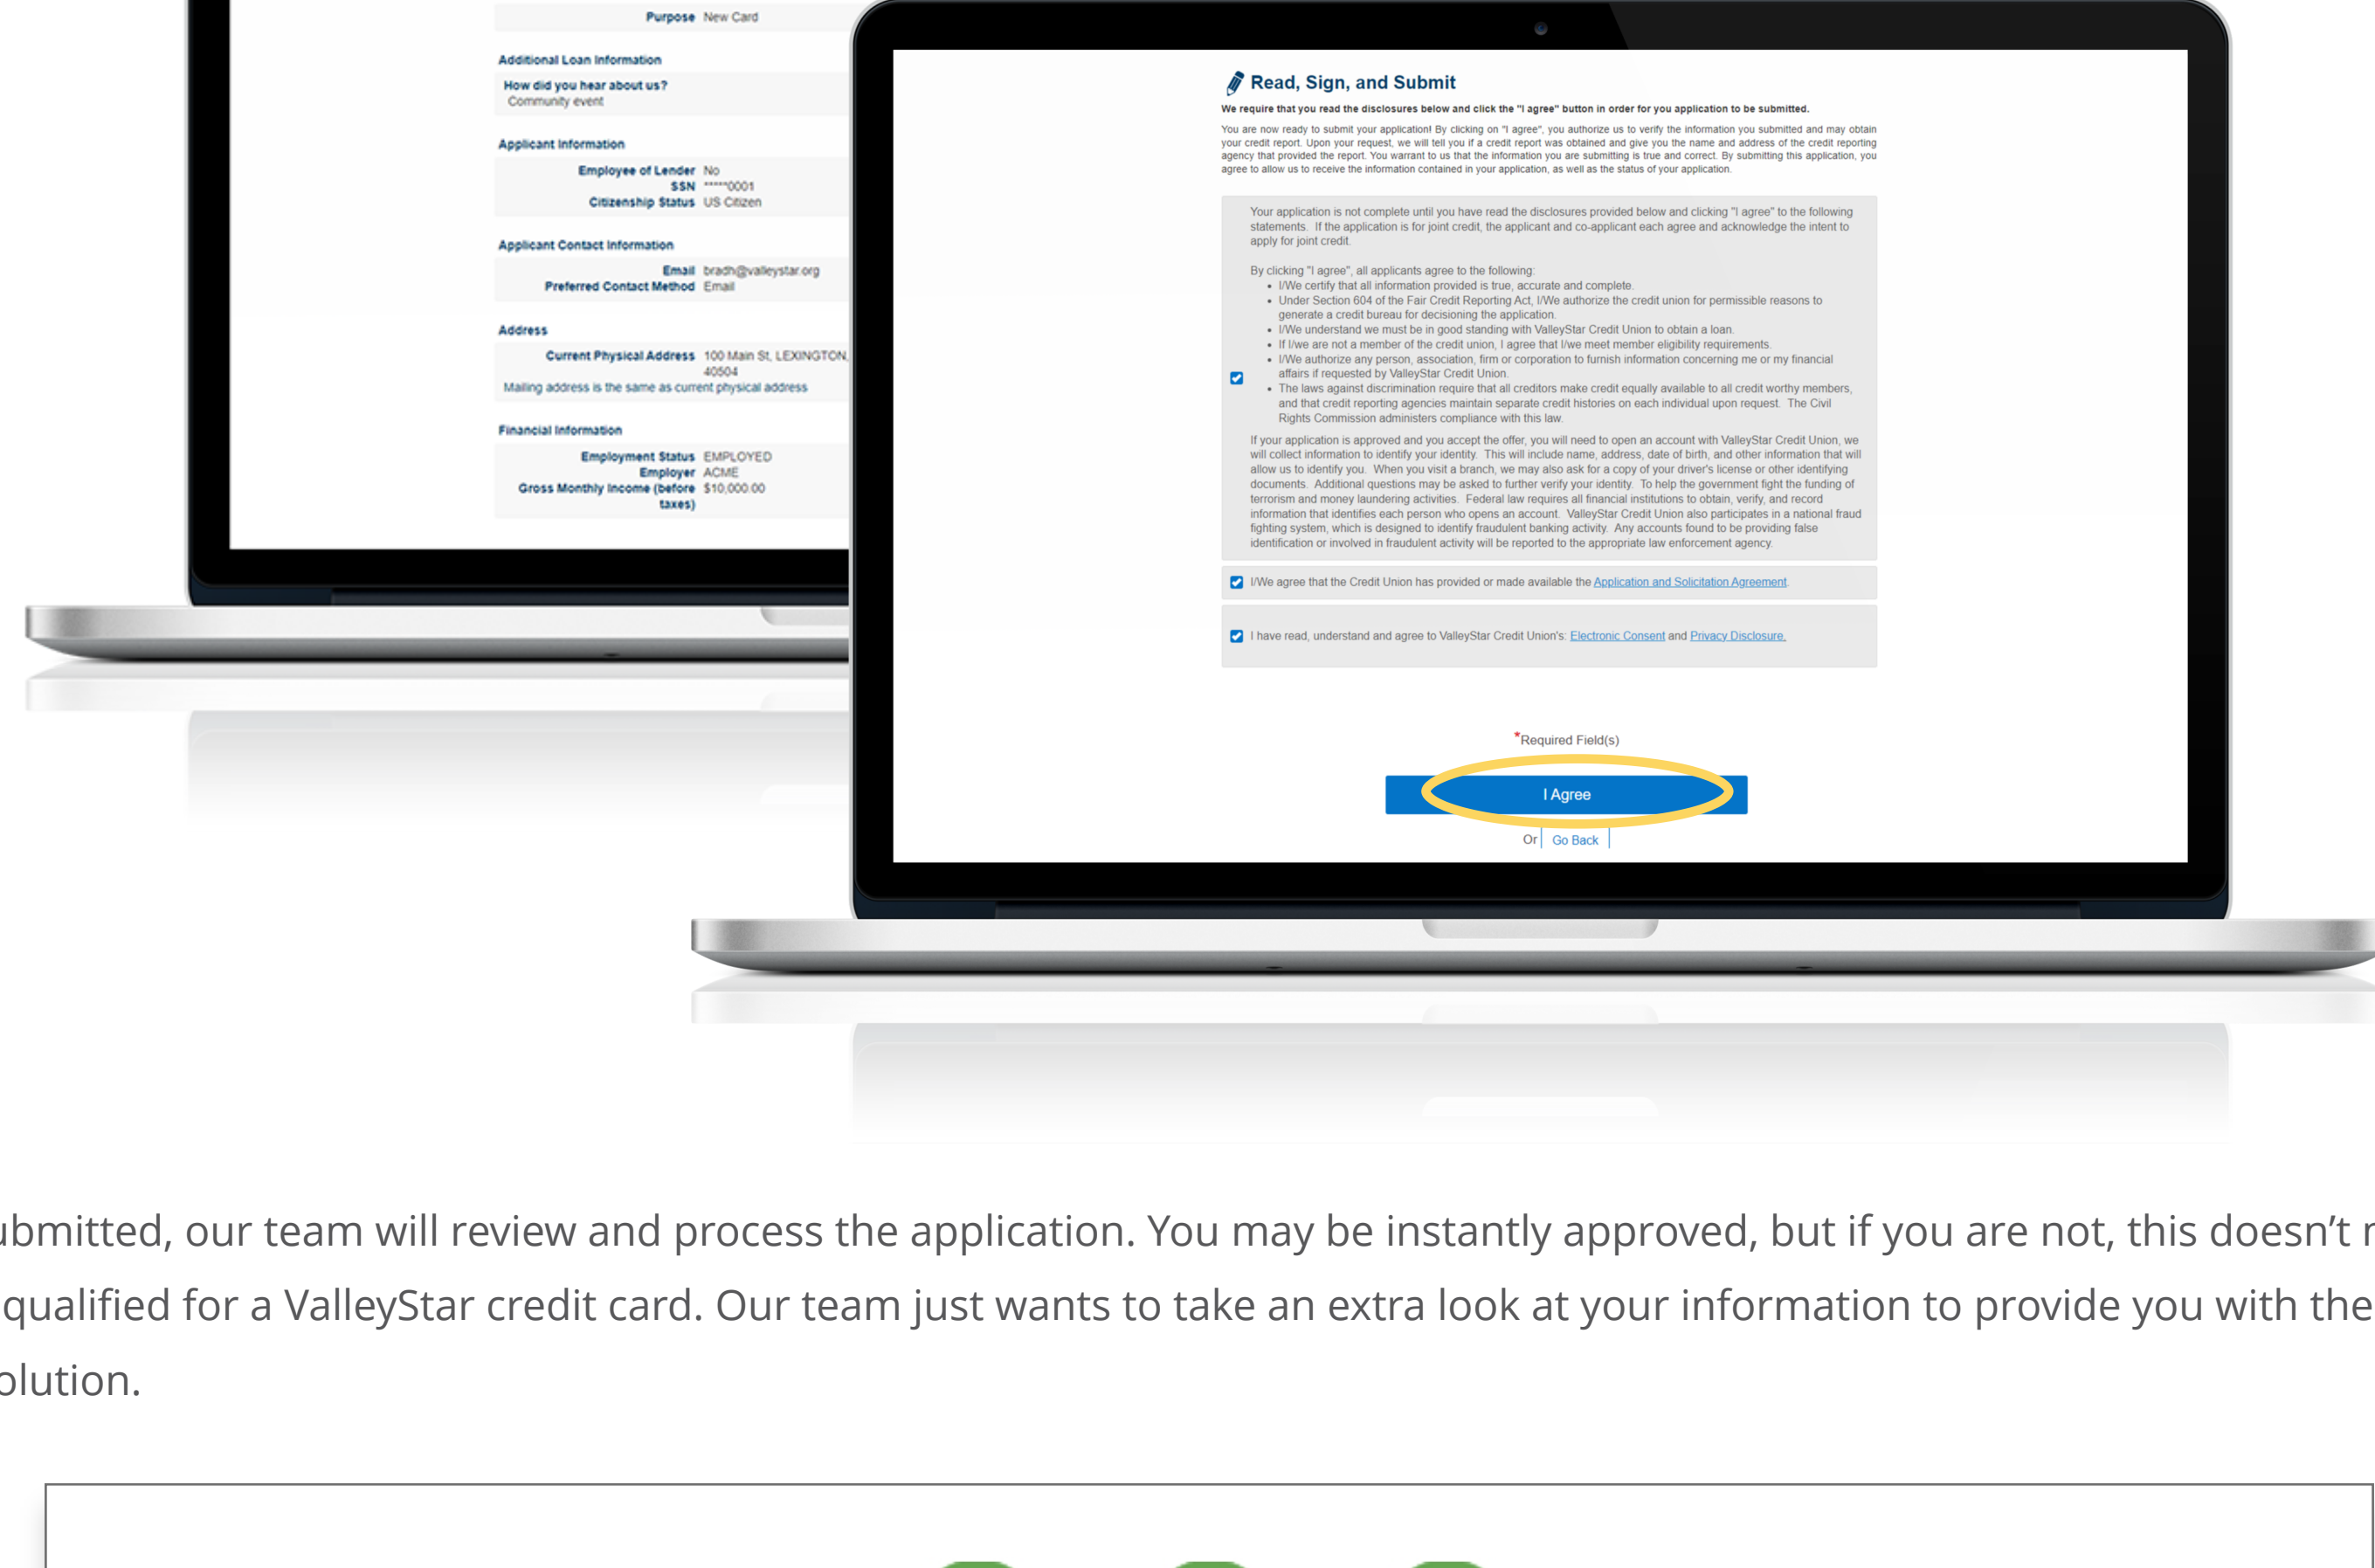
Purpose New Card

Additional Loan Information

How did you hear about us?
Community event

Applicant Information

Employee of Lender No
SSN *****0001
Citizenship Status US Citizen

Applicant Contact Information

Email bradh@valleystar.org
Preferred Contact Method Email

Address

Current Physical Address 100 Main St, LEXINGTON, 40504
Mailing address is the same as current physical address

Financial Information

Employment Status EMPLOYED
Employer ACME
Gross Monthly Income (before taxes) $10,000.00

Read, Sign, and Submit

We require that you read the disclosures below and click the "I agree" button in order for you application to be submitted.

You are now ready to submit your application! By clicking on "I agree", you authorize us to verify the information you submitted and may obtain your credit report. Upon your request, we will tell you if a credit report was obtained and give you the name and address of the credit reporting agency that provided the report. You warrant to us that the information you are submitting is true and correct. By submitting this application, you agree to allow us to receive the information contained in your application, as well as the status of your application.

Your application is not complete until you have read the disclosures provided below and clicking "I agree" to the following statements. If the application is for joint credit, the applicant and co-applicant each agree and acknowledge the intent to apply for joint credit.

By clicking "I agree", all applicants agree to the following:
- I/We certify that all information provided is true, accurate and complete.
- Under Section 604 of the Fair Credit Reporting Act, I/We authorize the credit union for permissible reasons to generate a credit bureau for decisioning the application.
- I/We understand we must be in good standing with ValleyStar Credit Union to obtain a loan.
- If I/we are not a member of the credit union, I agree that I/we meet member eligibility requirements.
- I/We authorize any person, association, firm or corporation to furnish information concerning me or my financial affairs if requested by ValleyStar Credit Union.
- The laws against discrimination require that all creditors make credit equally available to all credit worthy members, and that credit reporting agencies maintain separate credit histories on each individual upon request. The Civil Rights Commission administers compliance with this law.

If your application is approved and you accept the offer, you will need to open an account with ValleyStar Credit Union, we will collect information to identify your identity. This will include name, address, date of birth, and other information that will allow us to identify you. When you visit a branch, we may also ask for a copy of your driver's license or other identifying documents. Additional questions may be asked to further verify your identity. To help the government fight the funding of terrorism and money laundering activities. Federal law requires all financial institutions to obtain, verify, and record information that identifies each person who opens an account. ValleyStar Credit Union also participates in a national fraud fighting system, which is designed to identify fraudulent banking activity. Any accounts found to be providing false identification or involved in fraudulent activity will be reported to the appropriate law enforcement agency.

I/We agree that the Credit Union has provided or made available the Application and Solicitation Agreement.

I have read, understand and agree to ValleyStar Credit Union's: Electronic Consent and Privacy Disclosure.

*Required Field(s)

I Agree

Or Go Back

ubmitted, our team will review and process the application. You may be instantly approved, but if you are not, this doesn't r qualified for a ValleyStar credit card. Our team just wants to take an extra look at your information to provide you with the olution.